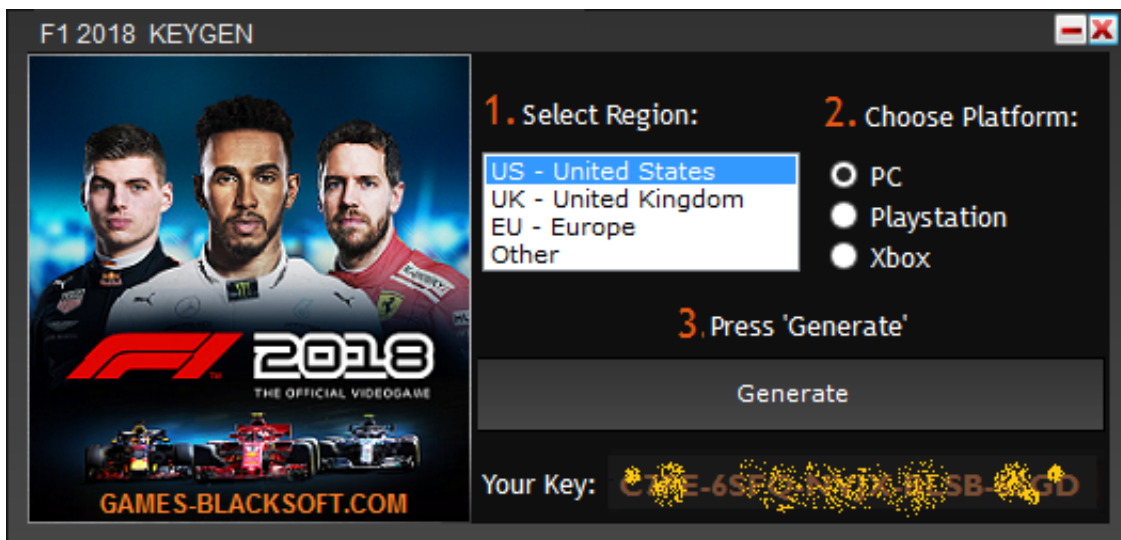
F1 2018 KEYGEN

F1 2018
THE OFFICIAL VIDEOGAME

GAMES-BLACKSOFT.COM

1. Select Region:

US - United States
UK - United Kingdom
EU - Europe
Other

2. Choose Platform:

PC
Playstation
Xbox

3. Press 'Generate'

Generate

Your Key: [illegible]